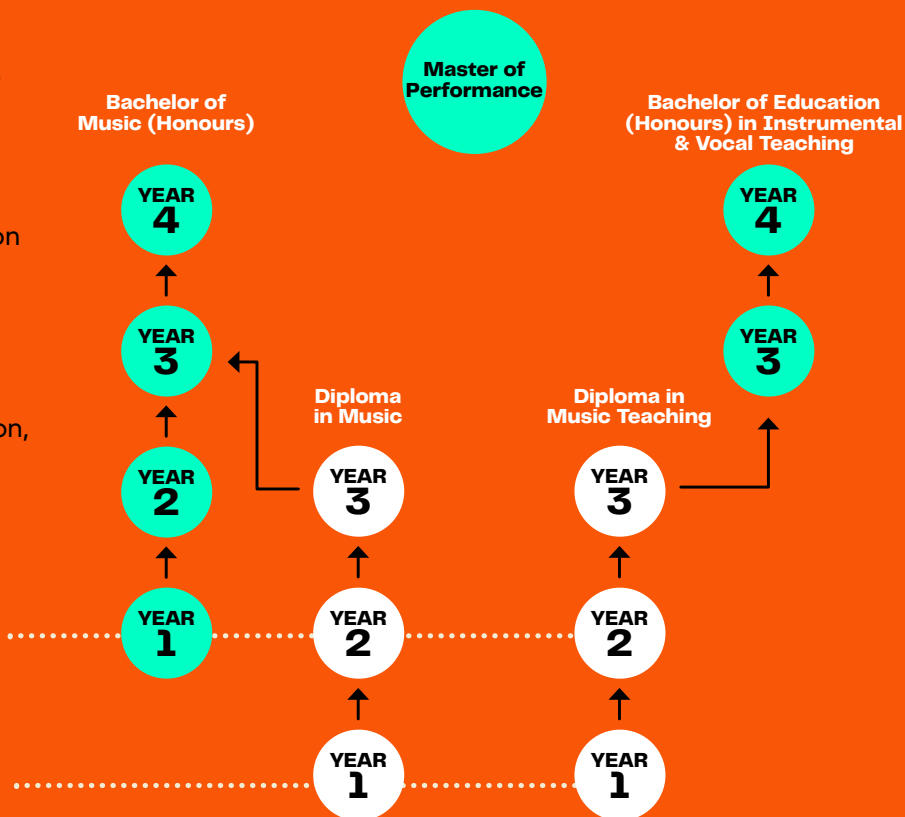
Master of Performance

Bachelor of Music (Honours)

Bachelor of Education (Honours) in Instrumental & Vocal Teaching

on

on,

YEAR 4

YEAR 3

YEAR 2

YEAR 1

Diploma in Music

YEAR 3

YEAR 2

YEAR 1

Diploma in Music Teaching

YEAR 3

YEAR 2

YEAR 1

YEAR 4

YEAR 3